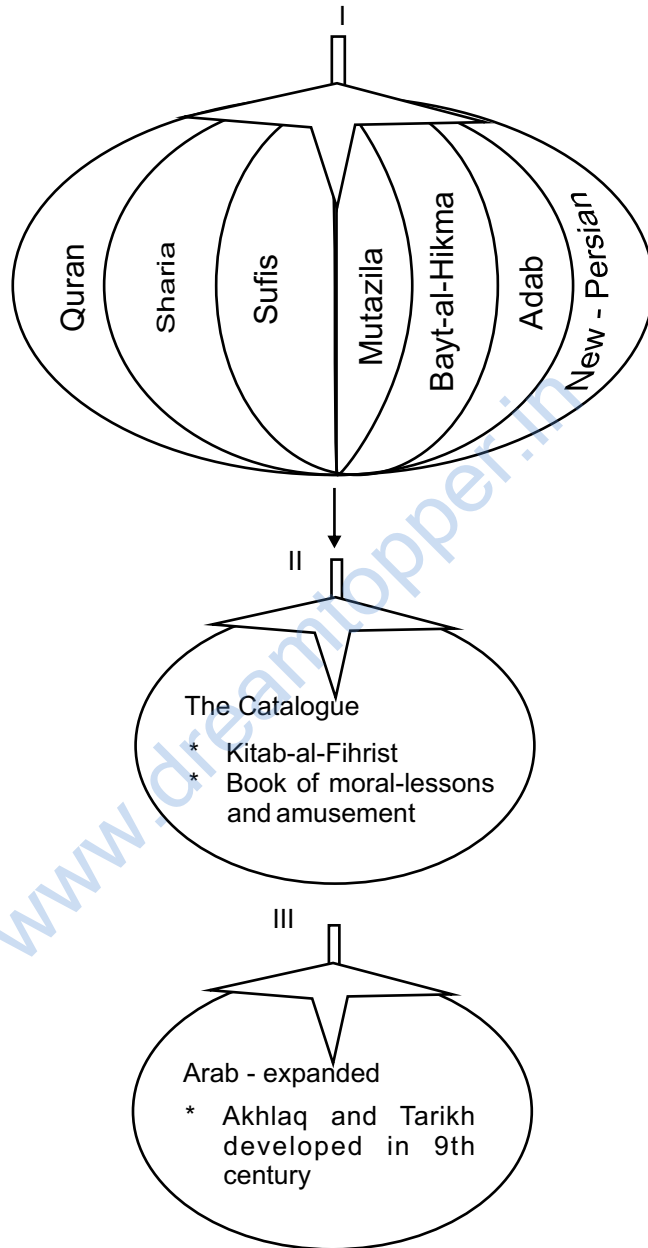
I

Quran

Sharia

Sufis

Mutazila

Bayt-al-Hikma

Adab

New - Persian

II

The Catalogue

* Kitab-al-Fihrist
* Book of moral-lessons and amusement

III

Arab - expanded

* Akhlaq and Tarikh developed in 9th century

www.dreamtopper.in